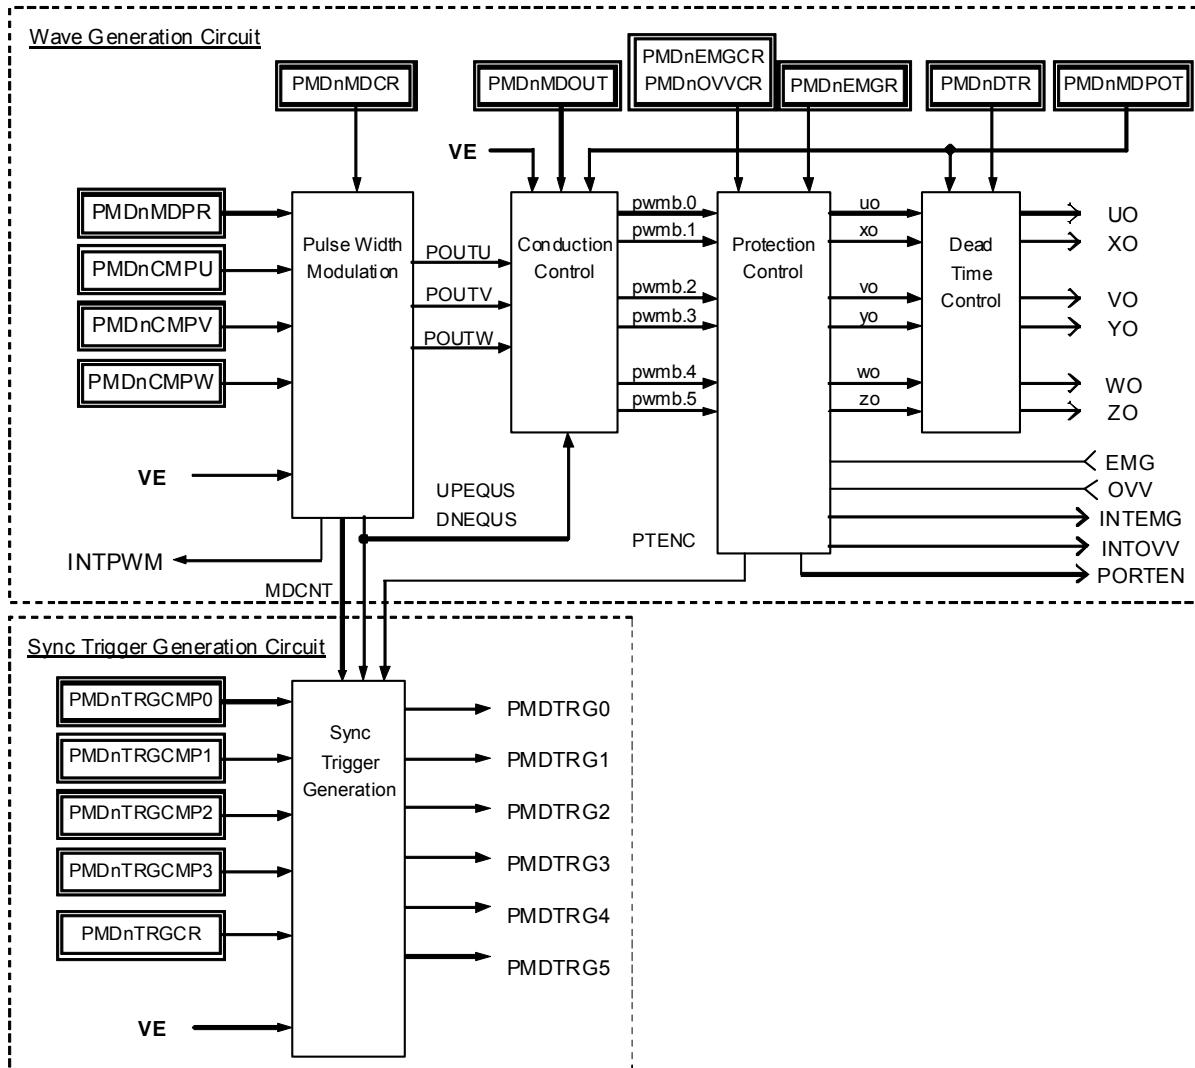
Wave Generation Circuit

PMDnMDCR

PMDnMDOUT

PMDnEMGCR
PMDnOVVCR

PMDnEMGR

PMDnDTR

PMDnMDPOT

VE

PMDnMDPR

PMDnCMPU

PMDnCMPV

PMDnCMPW

Pulse Width Modulation

POUTU

POUTV

POUTW

Conduction Control

pwmb.0
pwmb.1
pwmb.2
pwmb.3
pwmb.4
pwmb.5

Protection Control

uo
xo
vo
yo
wo
zo

Dead Time Control

UO
XO
VO
YO
WO
ZO

EMG
OVV
INTEMG
INTOVV
PORTEN

VE

UPEQUS
DNEQUS

PTENC

INTPWM

MDCNT

Sync Trigger Generation Circuit

PMDnTRGCMP0
PMDnTRGCMP1
PMDnTRGCMP2
PMDnTRGCMP3
PMDnTRGCR

Sync Trigger Generation

PMDTRG0
PMDTRG1
PMDTRG2
PMDTRG3
PMDTRG4
PMDTRG5

VE